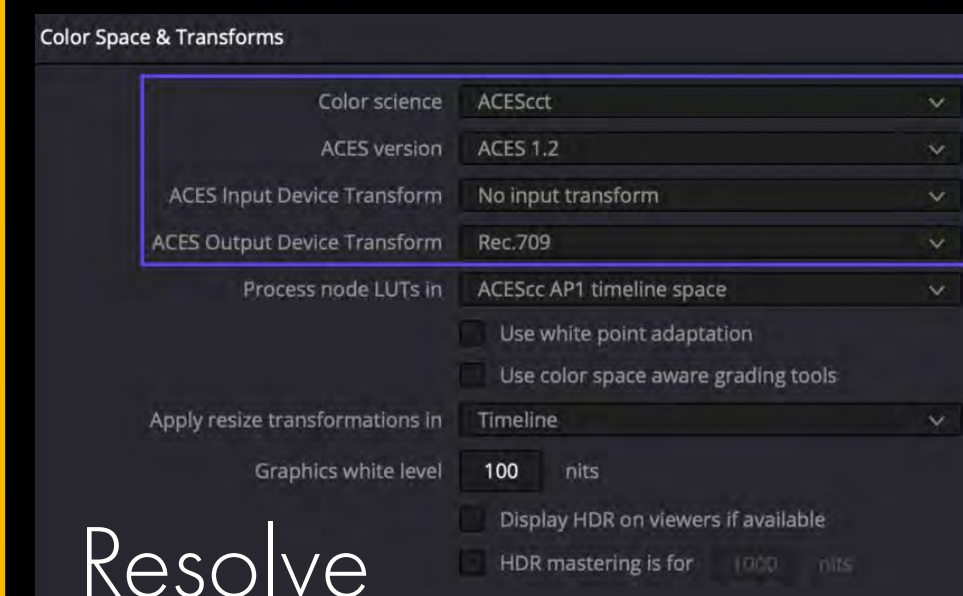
Color Space & Transforms

Color science ACEScct

ACES version ACES 1.2

ACES Input Device Transform No input transform

ACES Output Device Transform Rec.709

Process node LUTs in ACEScc AP1 timeline space

Use white point adaptation

Use color space aware grading tools

Apply resize transformations in Timeline

Graphics white level 100 nits

Display HDR on viewers if available

HDR mastering is for 1000 nits

Resolve